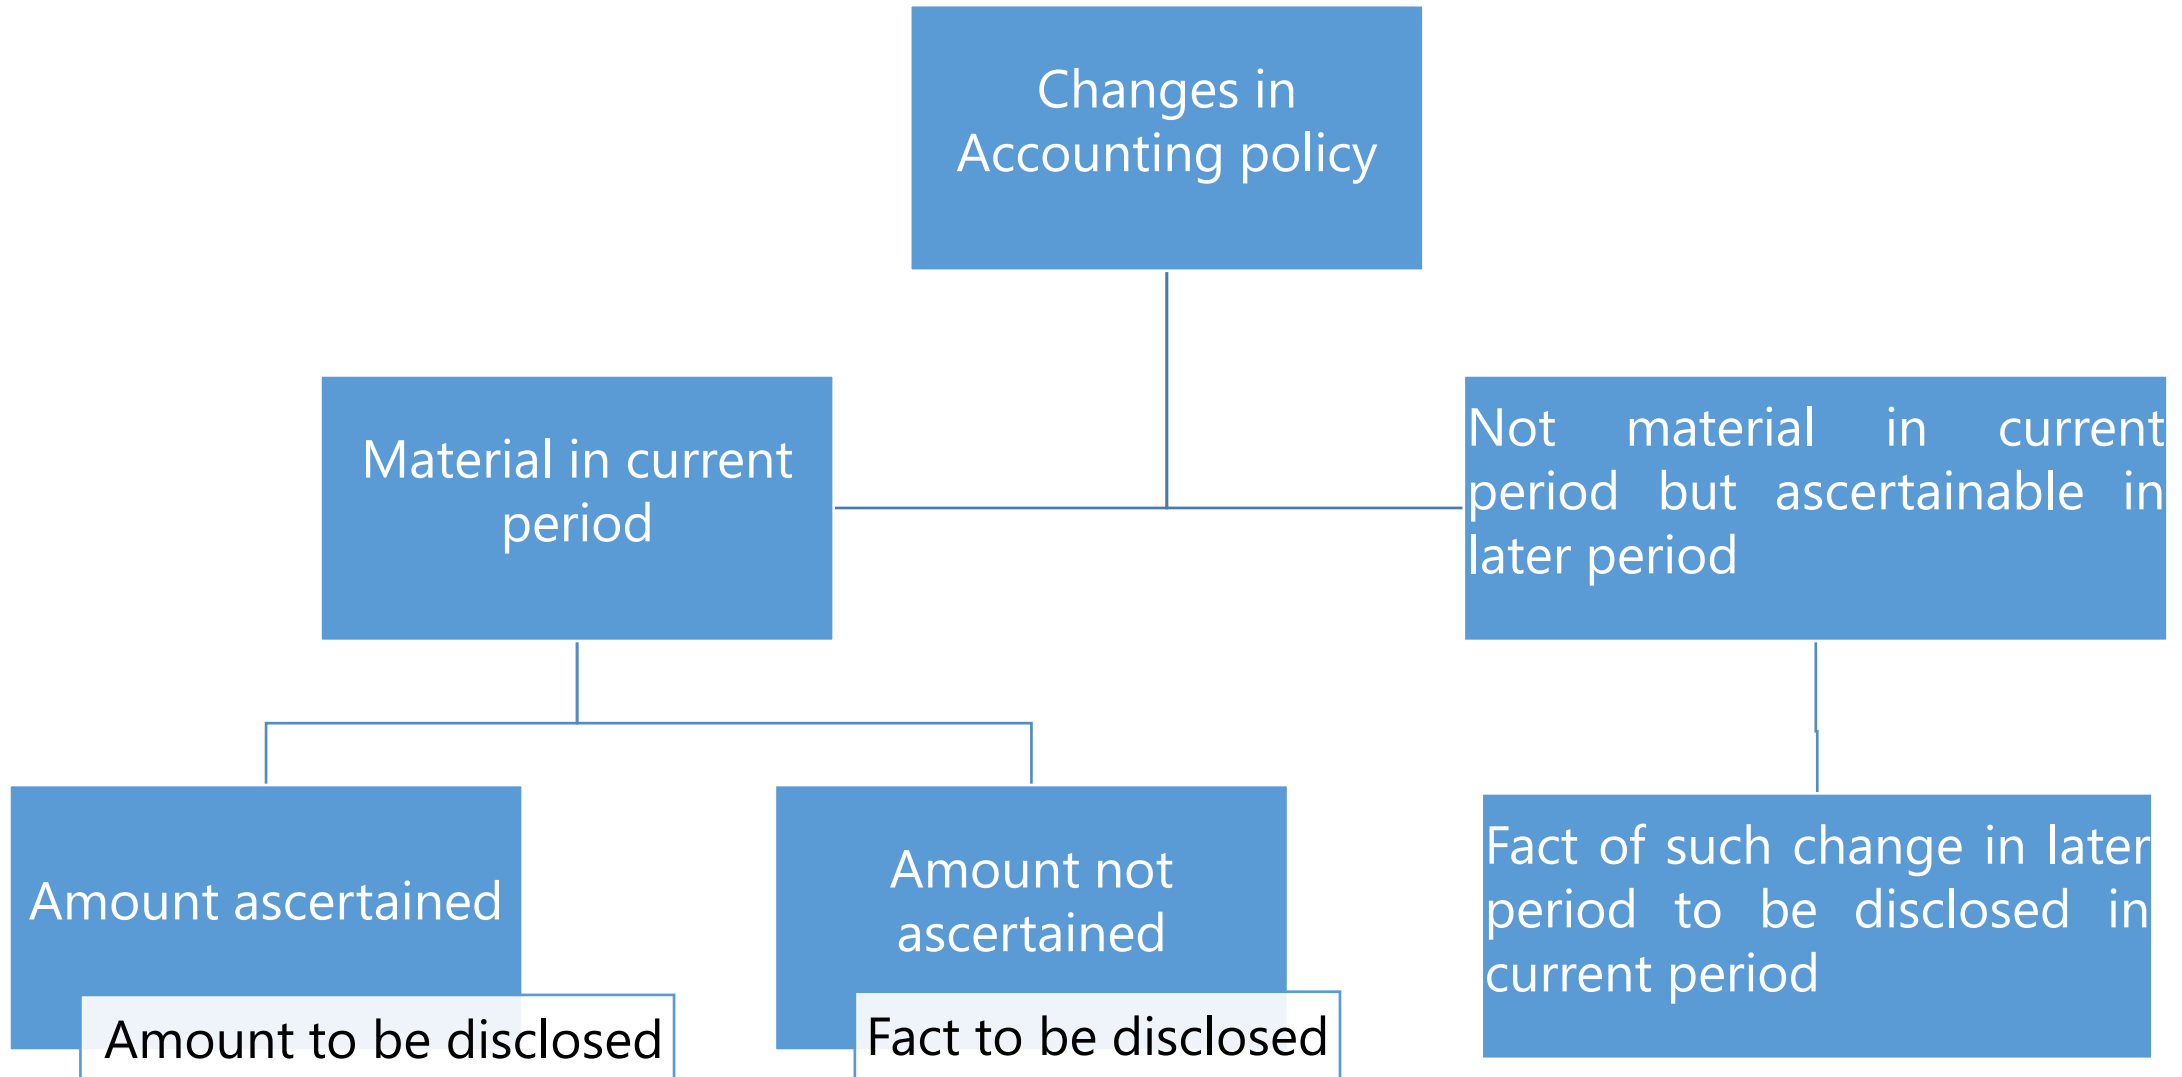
Changes in Accounting policy

Material in current period

Not material in current period but ascertainable in later period

Amount ascertained

Amount to be disclosed

Amount not ascertained

Fact to be disclosed

Fact of such change in later period to be disclosed in current period